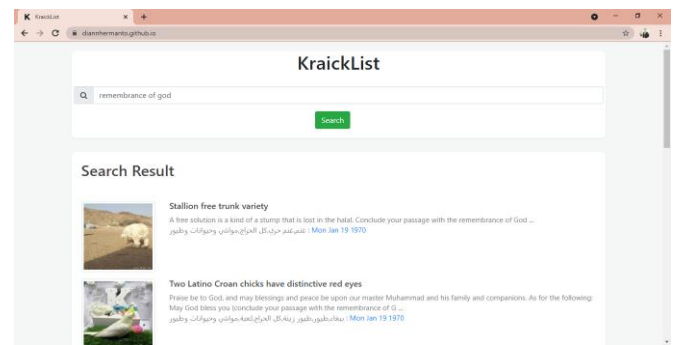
K KraickList × +

← → C dianhermanto.github.io

KraickList

remembrance of god

Search

Search Result

Stallion free trunk variety

A free solution is a kind of a stump that is lost in the halal. Conclude your passage with the remembrance of God ...

غنم,غنم حرج,كل الحراج,مواشي وحيوانات وطيور : Mon Jan 19 1970

Two Latino Croan chicks have distinctive red eyes

Praise be to God, and may blessings and peace be upon our master Muhammad and his family and companions. As for the following: May God bless you (conclude your passage with the remembrance of G ...

بيغاء,طيور,طيور زينة,كل الحراج,مواشي وحيوانات وطيور : Mon Jan 19 1970